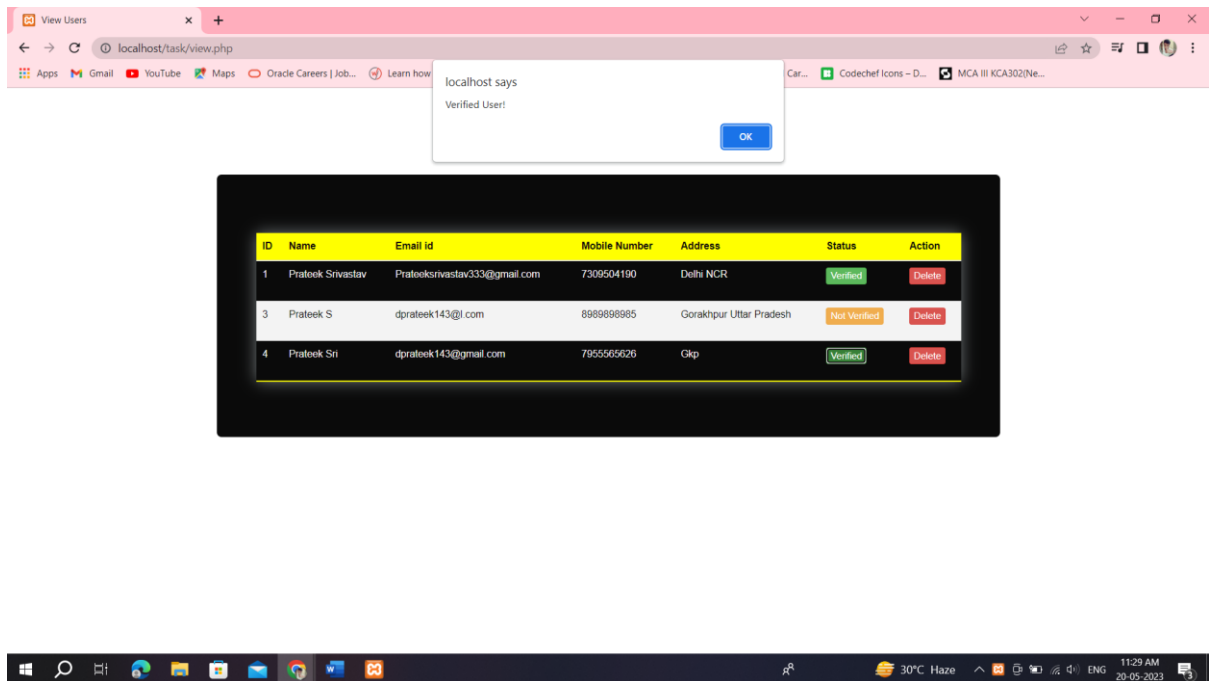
View Users ×

localhost/task/view.php

Apps Gmail YouTube Maps Oracle Careers | Job... Learn how Car... Codechef Icons – D... MCA III KCA302(Ne...

localhost says
Verified User!
OK

| ID | Name | Email id | Mobile Number | Address | Status | Action |
|---|---|---|---|---|---|---|
| 1 | Prateek Srivastav | Prateeksrivastav333@gmail.com | 7309504190 | Delhi NCR | Verified | Delete |
| 3 | Prateek S | dprateek143@l.com | 8989898985 | Gorakhpur Uttar Pradesh | Not Verified | Delete |
| 4 | Prateek Sri | dprateek143@gmail.com | 7955565626 | Gkp | Verified | Delete |

30°C Haze ENG 11:29 AM 20-05-2023